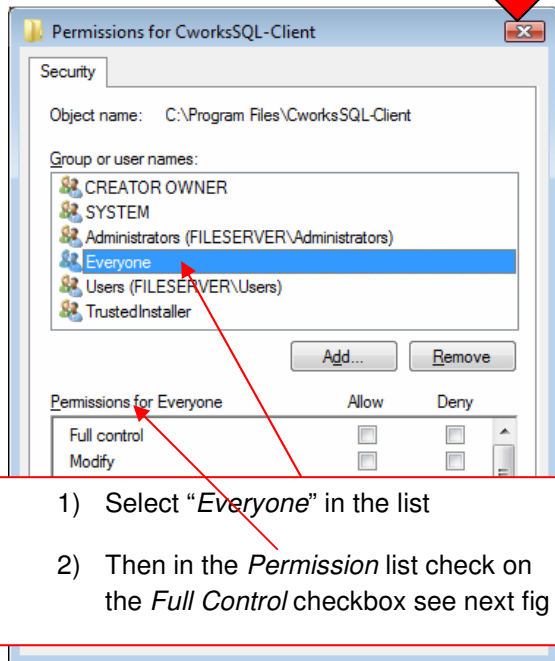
Permissions for CworksSQL-Client

Security

Object name: C:\Program Files\CworksSQL-Client

Group or user names:

CREATOR OWNER
SYSTEM
Administrators (FILESERVER\Administrators)
Everyone
Users (FILESERVER\Users)
TrustedInstaller

Add...
Remove

Permissions for Everyone

| | Allow | Deny |
|---|---|---|
| Full control | | |
| Modify | | |

1) Select "*Everyone*" in the list

2) Then in the *Permission* list check on the *Full Control* checkbox see next fig